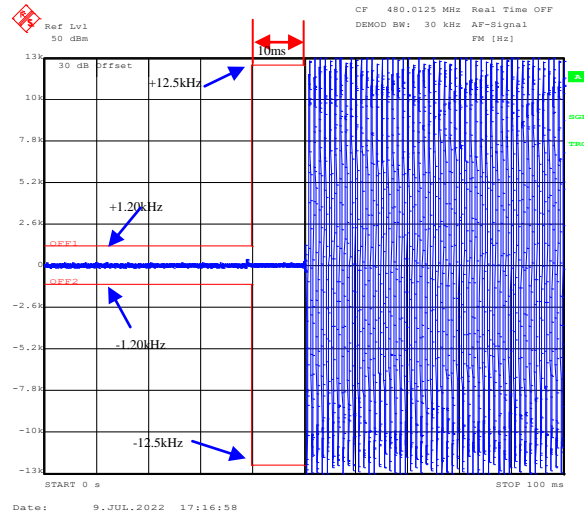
Ref Lvl
50 dBm

CF 480.0125 MHz Real Time OFF
DEMOD BW: 30 kHz AF-Signal
FM [Hz]

10ms

13k
30 dB Offset
+12.5kHz
10k
7.8k
5.2k
+1.20kHz
2.6k
OFF1
0
OFF2
-2.6k
-1.20kHz
-5.2k
-7.8k
-10k
-12.5kHz
-13k

A
SGL
TRG

START 0 s
STOP 100 ms

Date: 9.JUL.2022 17:16:58